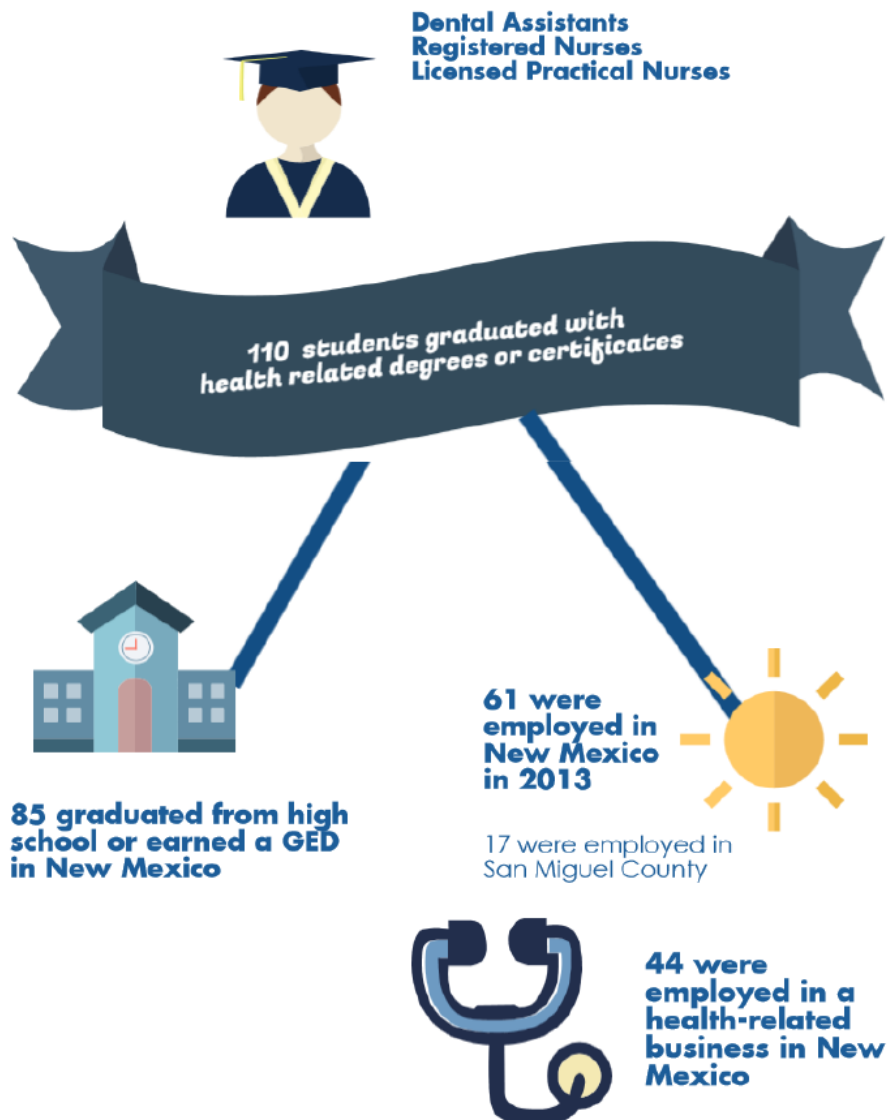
Dental Assistants
Registered Nurses
Licensed Practical Nurses

110 students graduated with health related degrees or certificates

85 graduated from high school or earned a GED in New Mexico

61 were employed in New Mexico in 2013

17 were employed in San Miguel County

44 were employed in a health-related business in New Mexico